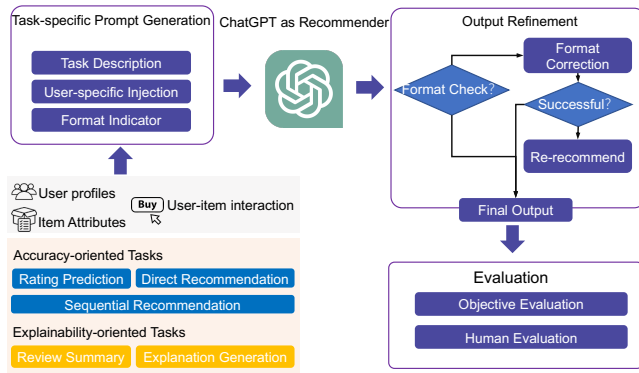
Task-specific Prompt Generation

Task Description

User-specific Injection

Format Indicator

ChatGPT as Recommender

Output Refinement

Format Check?

Format Correction

Successful?

Re-recommend

Final Output

User profiles

Item Attributes

Buy

User-item interaction

Accuracy-oriented Tasks

Rating Prediction

Direct Recommendation

Sequential Recommendation

Explainability-oriented Tasks

Review Summary

Explanation Generation

Evaluation

Objective Evaluation

Human Evaluation